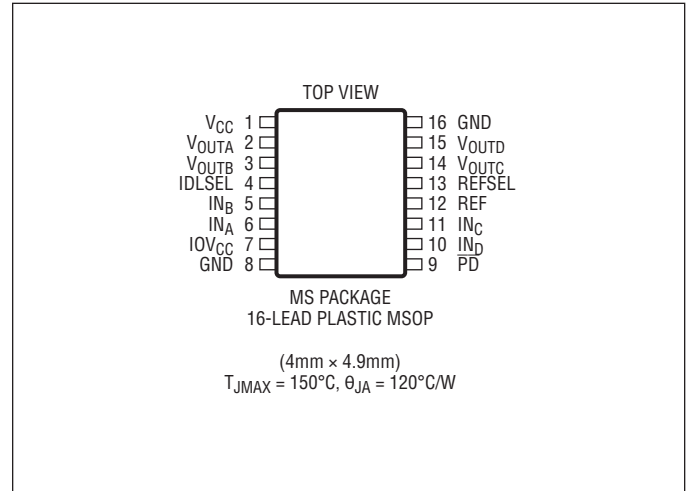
TOP VIEW

$V_{CC}$ 1
$V_{OUTA}$ 2
$V_{OUTB}$ 3
IDLSEL 4
$IN_B$ 5
$IN_A$ 6
$IOV_{CC}$ 7
GND 8

16 GND
15 $V_{OUTD}$
14 $V_{OUTC}$
13 REFSEL
12 REF
11 $IN_C$
10 $IN_D$
9 $\overline{PD}$

MS PACKAGE
16-LEAD PLASTIC MSOP

(4mm × 4.9mm)
$T_{JMAX}$ = 150°C, $\theta_{JA}$ = 120°C/W